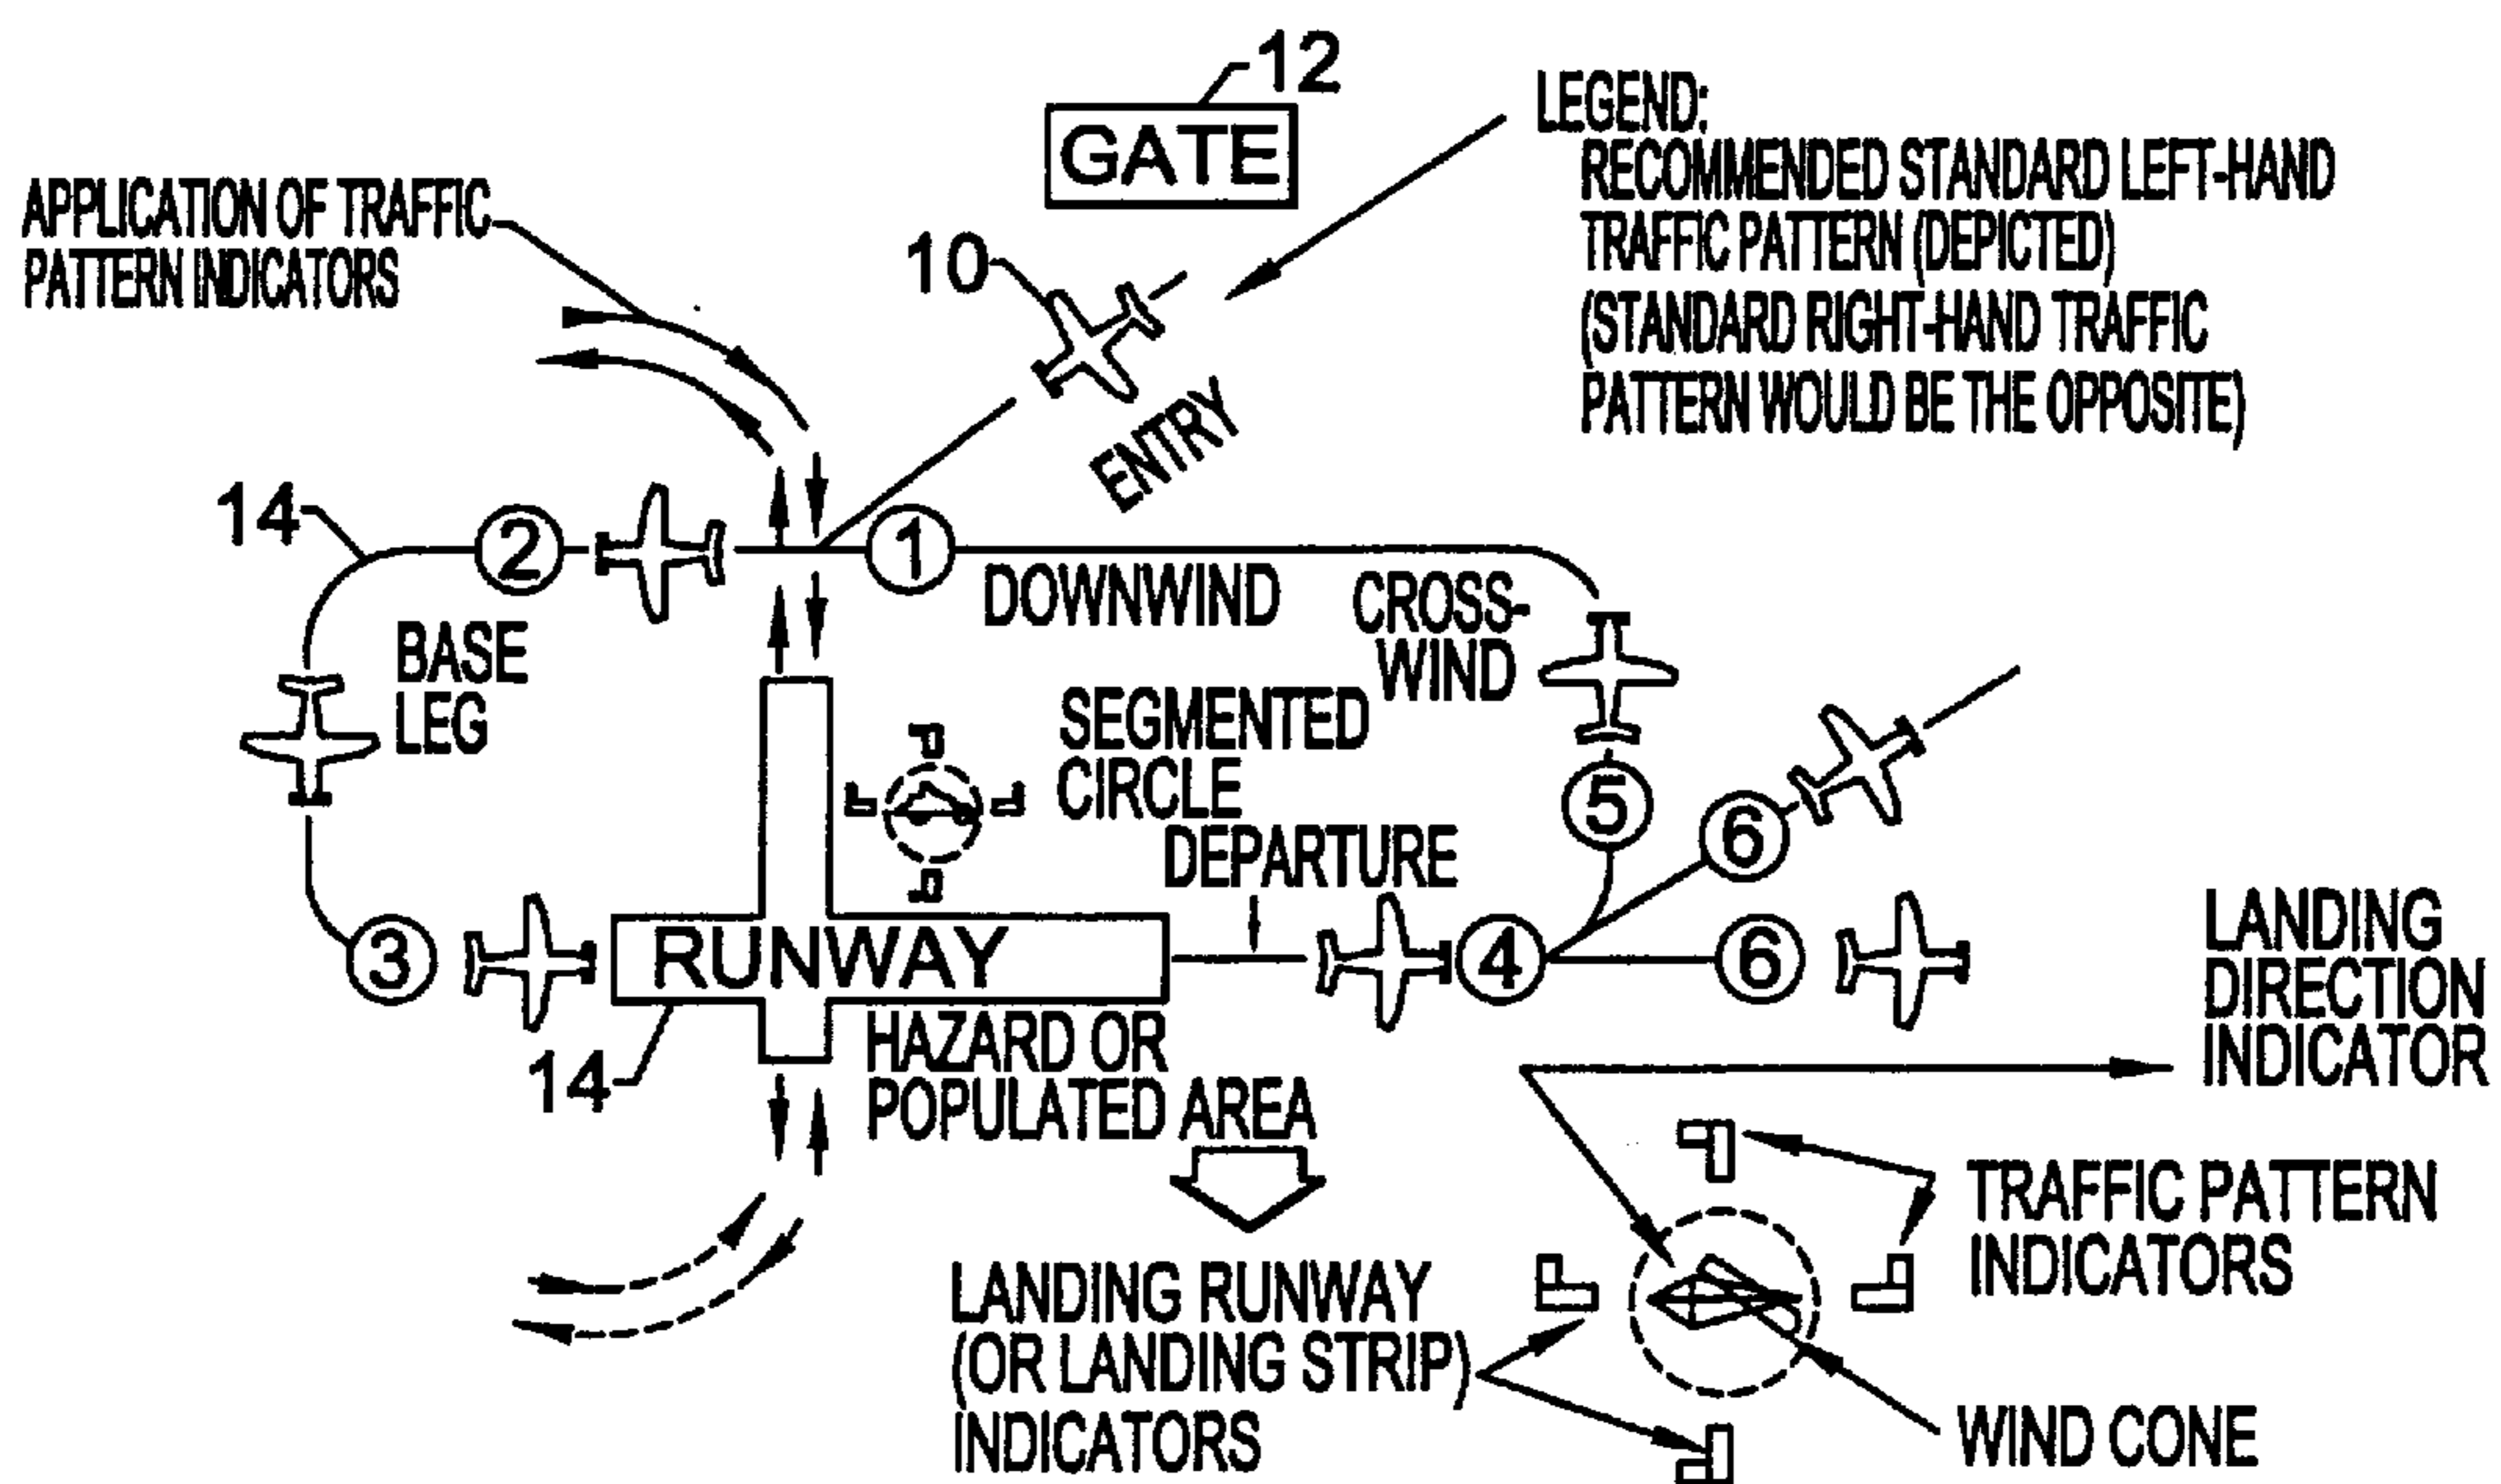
12
GATE

LEGEND:
RECOMMENDED STANDARD LEFT-HAND TRAFFIC PATTERN (DEPICTED) (STANDARD RIGHT-HAND TRAFFIC PATTERN WOULD BE THE OPPOSITE)

APPLICATION OF TRAFFIC PATTERN INDICATORS

10

ENTRY

14
2
1
DOWNWIND
CROSS-WIND
BASE LEG
SEGMENTED CIRCLE
5
6
DEPARTURE
3
RUNWAY
4
6
LANDING DIRECTION INDICATOR
14
HAZARD OR POPULATED AREA

TRAFFIC PATTERN INDICATORS

LANDING RUNWAY (OR LANDING STRIP) INDICATORS

WIND CONE